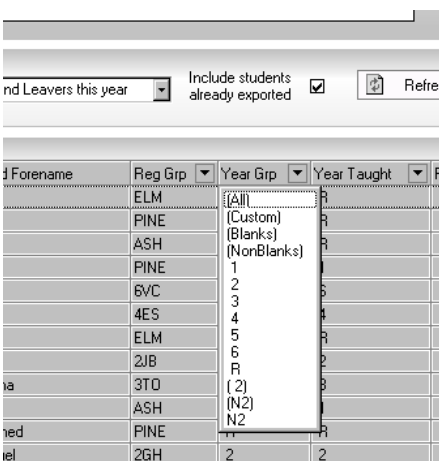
nd Leavers this year

Include students already exported

Refre

d Forename | Reg Grp | Year Grp | Year Taught

ELM
PINE
ASH
PINE
6VC
4ES
ELM
2JB
ha 3TO
ASH
hed PINE
hel 2GH 2 2

(All)
(Custom)
(Blanks)
(NonBlanks)
1
2
3
4
5
6
R
( 2)
(N2)
N2

R
R
R
6
4
R
2
3
R